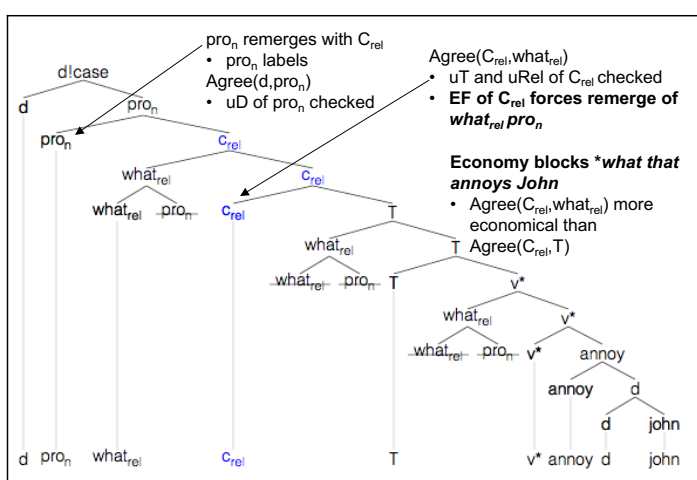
pro$_n$ remerges with C$_{rel}$
• pro$_n$ labels Agree(d,pro$_n$)
• uD of pro$_n$ checked

Agree(C$_{rel}$,what$_{rel}$)
• uT and uRel of C$_{rel}$ checked
• **EF of C$_{rel}$ forces remerge of *what$_{rel}$ pro$_n$***

**Economy blocks \**what that annoys John***
• Agree(C$_{rel}$,what$_{rel}$) more economical than Agree(C$_{rel}$,T)

d!case
d
pro$_n$
pro$_n$
c$_{rel}$
what$_{rel}$
c$_{rel}$
what$_{rel}$
pro$_n$
c$_{rel}$
T
what$_{rel}$
T
what$_{rel}$
pro$_n$
T
v*
what$_{rel}$
v*
what$_{rel}$
pro$_n$
v*
annoy
annoy
d
d
john

d pro$_n$ what$_{rel}$ c$_{rel}$ T v* annoy d john